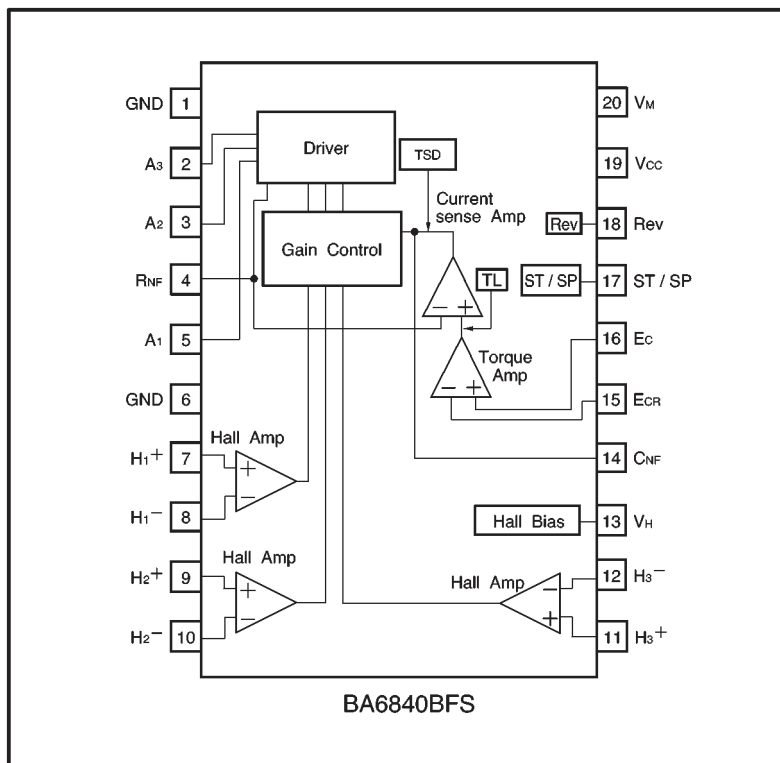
GND 1
A3 2
A2 3
RNF 4
A1 5
GND 6
H1+ 7
H1− 8
H2+ 9
H2− 10

Driver
TSD
Current sense Amp
Gain Control
TL
Torque Amp
Hall Amp
Hall Amp
Hall Amp
Hall Bias
Rev
ST / SP

20 VM
19 VCC
18 Rev
17 ST / SP
16 EC
15 ECR
14 CNF
13 VH
12 H3−
11 H3+

BA6840BFS